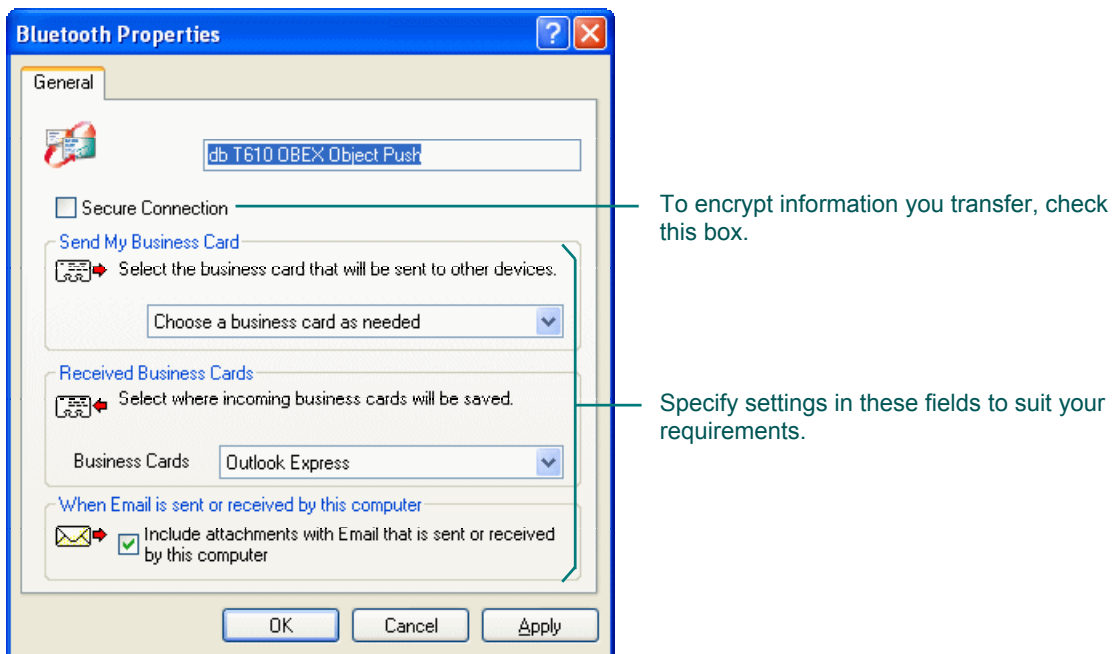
Bluetooth Properties

General

db T610 OBEX Object Push

Secure Connection

To encrypt information you transfer, check this box.

Send My Business Card

Select the business card that will be sent to other devices.

Choose a business card as needed

Received Business Cards

Select where incoming business cards will be saved.

Business Cards

Outlook Express

Specify settings in these fields to suit your requirements.

When Email is sent or received by this computer

Include attachments with Email that is sent or received by this computer

OK

Cancel

Apply